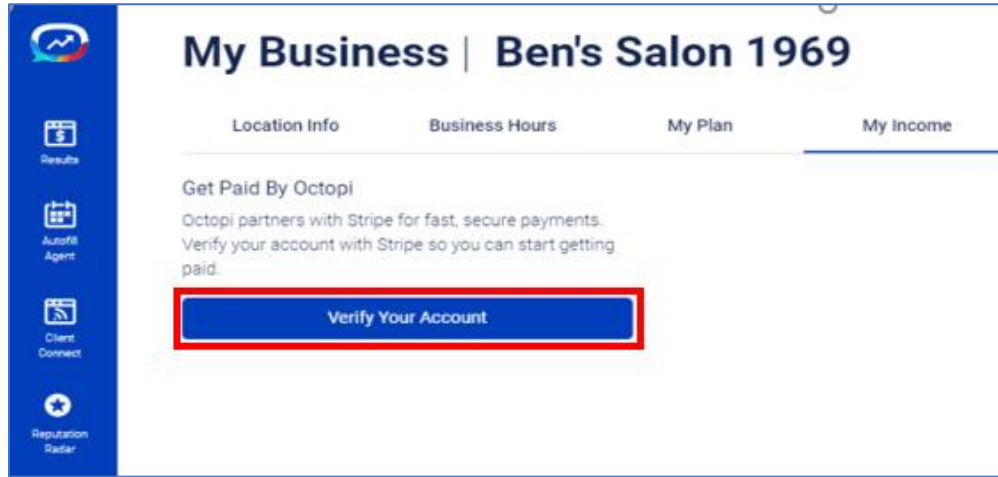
Results

Autofill Agent

Client Connect

Reputation Radar

My Business | Ben's Salon 1969

Location Info

Business Hours

My Plan

My Income

Get Paid By Octopi

Octopi partners with Stripe for fast, secure payments. Verify your account with Stripe so you can start getting paid.

Verify Your Account